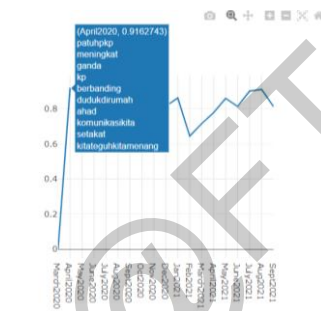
(April2020, 0.9162743)
patuhpkp
meningkat
ganda
kp
berbanding
dudukdirumah
ahad
komunikasikita
setakat
kitateguhkitamenang

0.8
0.6
0.4
0.2
0

March2020
April2020
May2020
June2020
July2020
Aug2020
Sept2020
Oct2020
Nov2020
Dec2020
Jan2021
Feb2021
March2021
April2021
May2021
June2021
July2021
Aug2021
Sept2021